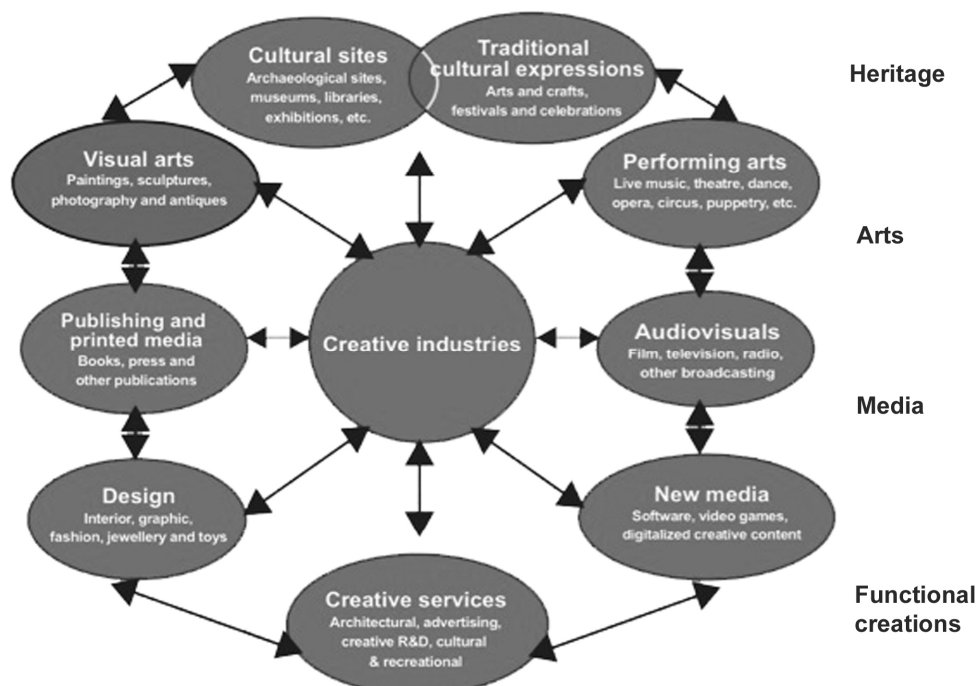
Cultural sites
Archaeological sites, museums, libraries, exhibitions, etc.

Traditional cultural expressions
Arts and crafts, festivals and celebrations

Heritage

Visual arts
Paintings, sculptures, photography and antiques

Performing arts
Live music, theatre, dance, opera, circus, puppetry, etc.

Arts

Publishing and printed media
Books, press and other publications

Creative industries

Audiovisuals
Film, television, radio, other broadcasting

Media

Design
Interior, graphic, fashion, jewellery and toys

New media
Software, video games, digitalized creative content

Creative services
Architectural, advertising, creative R&D, cultural & recreational

Functional creations